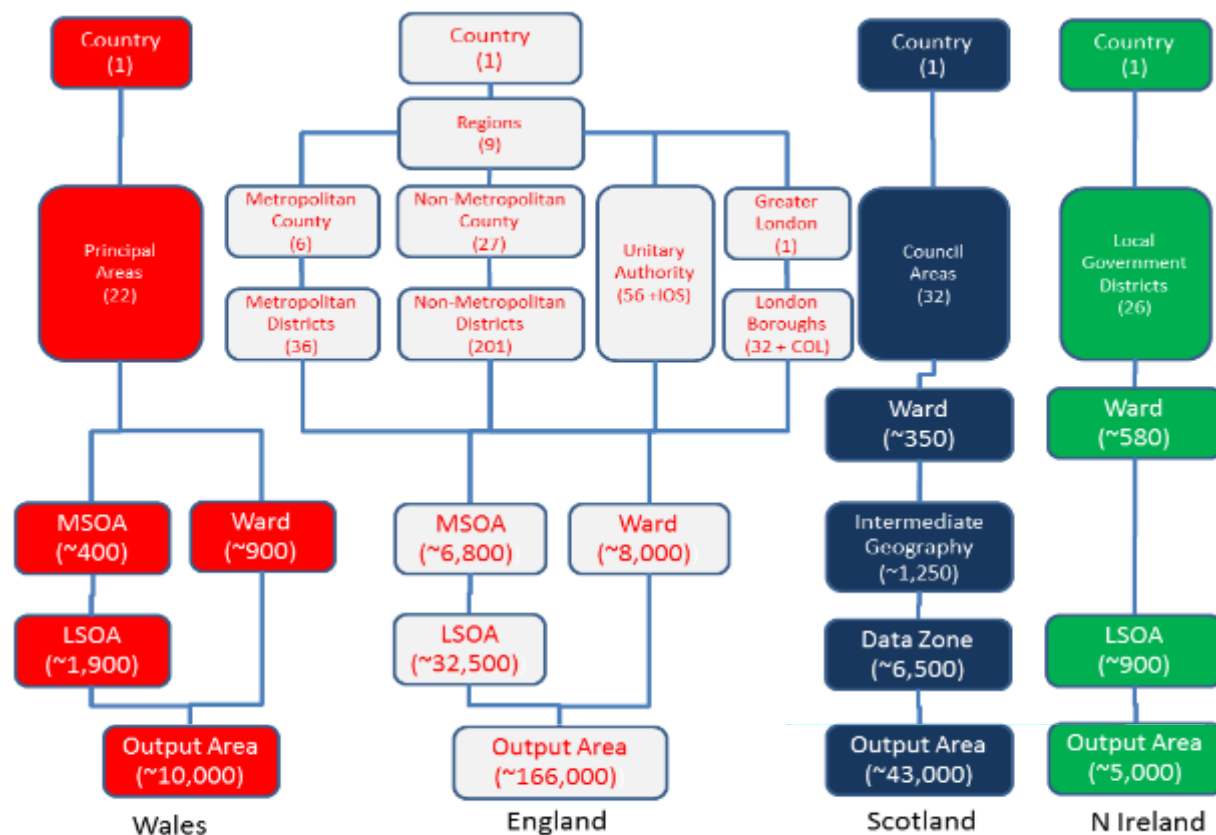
Country
(1)

Principal Areas
(22)

MSOA
(~400)

Ward
(~900)

LSOA
(~1,900)

Output Area
(~10,000)

Wales

Country
(1)

Regions
(9)

Metropolitan County
(6)

Non-Metropolitan County
(27)

Unitary Authority
(56 +IOS)

Greater London
(1)

Metropolitan Districts
(36)

Non-Metropolitan Districts
(201)

London Boroughs
(32 + COL)

MSOA
(~6,800)

Ward
(~8,000)

LSOA
(~32,500)

Output Area
(~166,000)

England

Country
(1)

Council Areas
(32)

Ward
(~350)

Intermediate Geography
(~1,250)

Data Zone
(~6,500)

Output Area
(~43,000)

Scotland

Country
(1)

Local Government Districts
(26)

Ward
(~580)

LSOA
(~900)

Output Area
(~5,000)

N Ireland